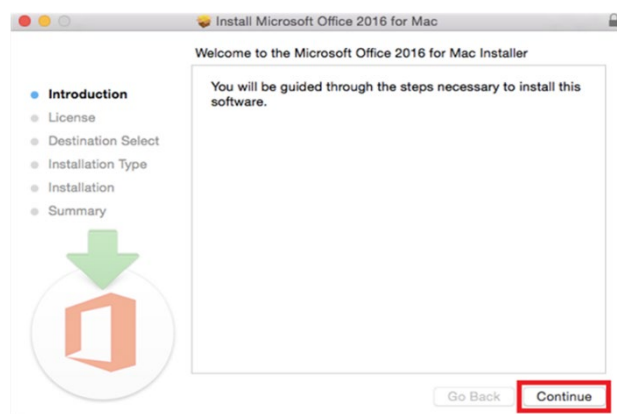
Install Microsoft Office 2016 for Mac

Welcome to the Microsoft Office 2016 for Mac Installer

Introduction
License
Destination Select
Installation Type
Installation
Summary

You will be guided through the steps necessary to install this software.

Go Back
Continue